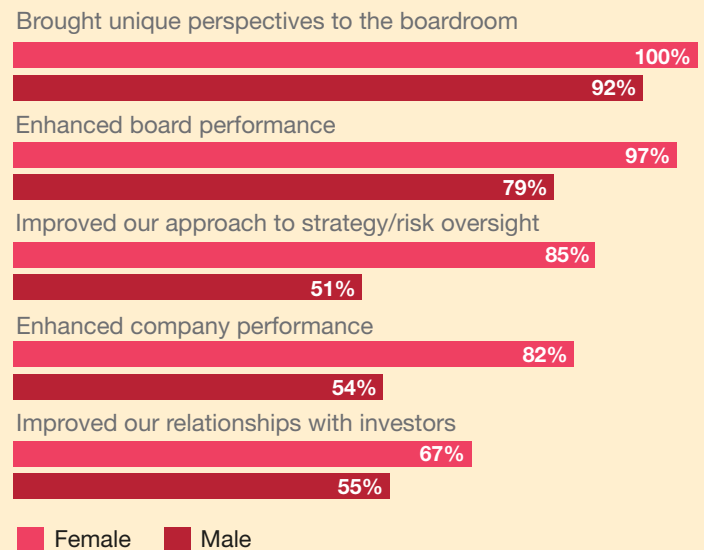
Brought unique perspectives to the boardroom

100%

92%

Enhanced board performance

97%

79%

Improved our approach to strategy/risk oversight

85%

51%

Enhanced company performance

82%

54%

Improved our relationships with investors

67%

55%

Female Male